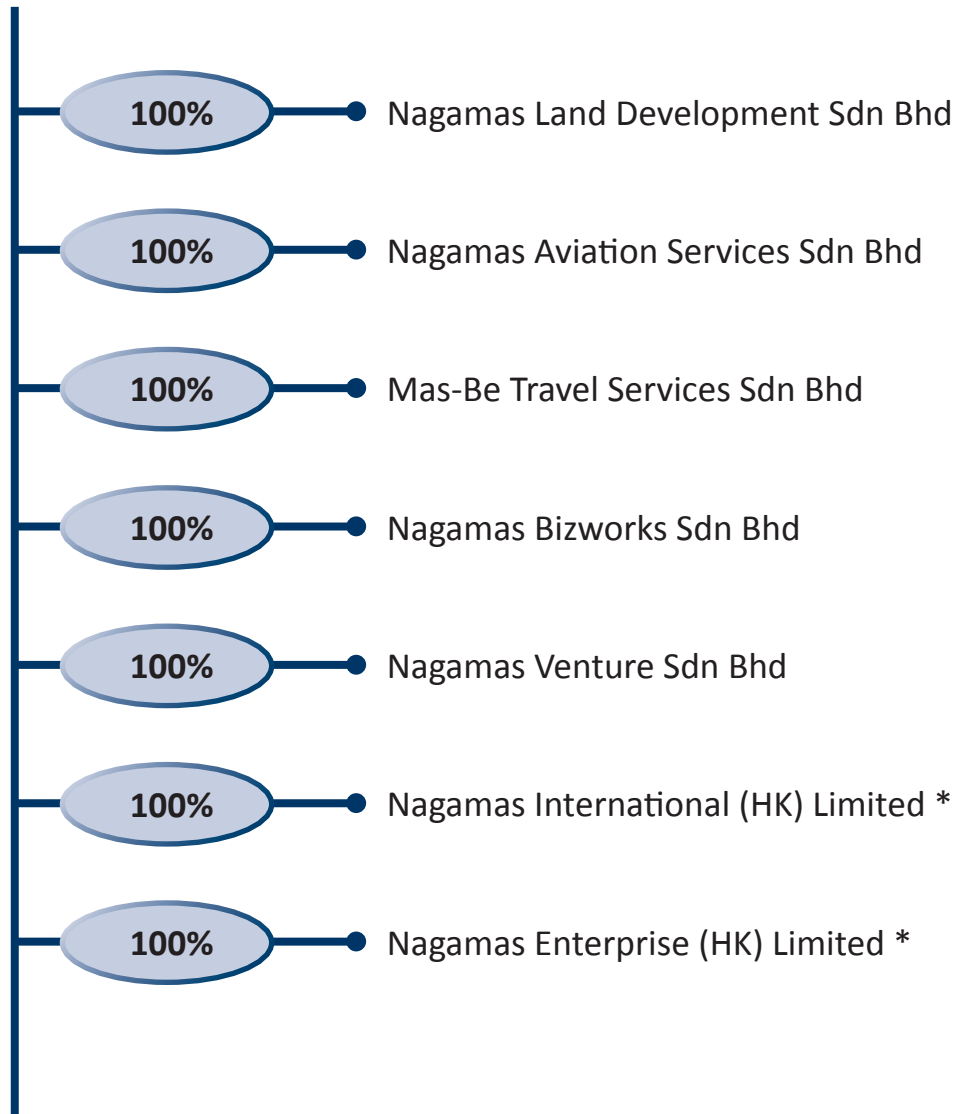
100% Nagamas Land Development Sdn Bhd

100% Nagamas Aviation Services Sdn Bhd

100% Mas-Be Travel Services Sdn Bhd

100% Nagamas Bizworks Sdn Bhd

100% Nagamas Venture Sdn Bhd

100% Nagamas International (HK) Limited *

100% Nagamas Enterprise (HK) Limited *